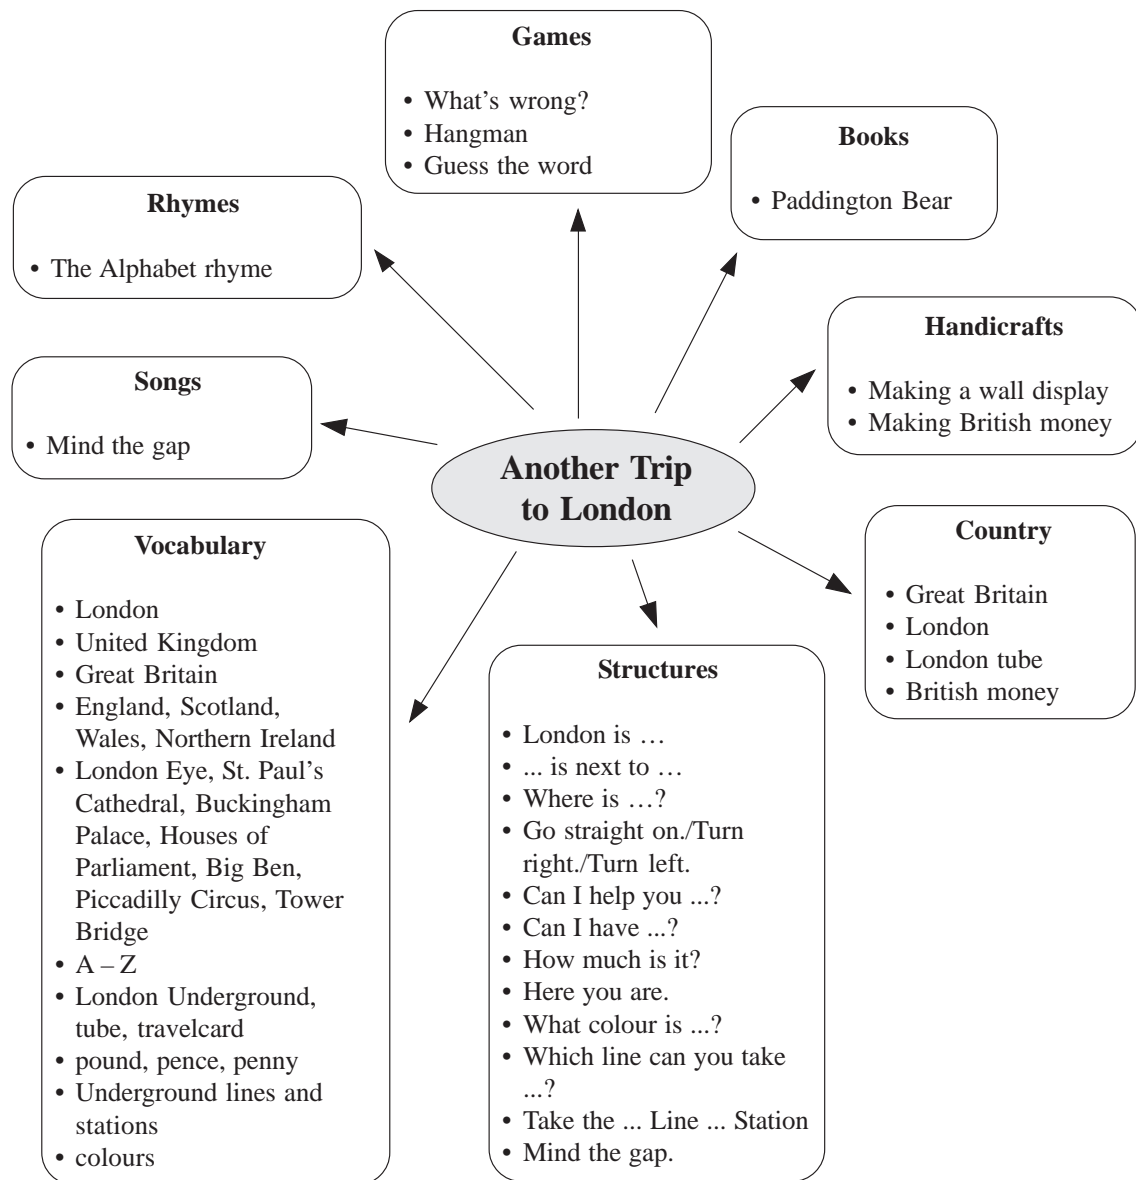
Games
• What's wrong?
• Hangman
• Guess the word

Books
• Paddington Bear

Rhymes
• The Alphabet rhyme

Handicrafts
• Making a wall display
• Making British money

Songs
• Mind the gap

Another Trip to London

Country
• Great Britain
• London
• London tube
• British money

Vocabulary
• London
• United Kingdom
• Great Britain
• England, Scotland, Wales, Northern Ireland
• London Eye, St. Paul's Cathedral, Buckingham Palace, Houses of Parliament, Big Ben, Piccadilly Circus, Tower Bridge
• A – Z
• London Underground, tube, travelcard
• pound, pence, penny
• Underground lines and stations
• colours

Structures
• London is …
• ... is next to …
• Where is …?
• Go straight on./Turn right./Turn left.
• Can I help you ...?
• Can I have ...?
• How much is it?
• Here you are.
• What colour is ...?
• Which line can you take ...?
• Take the ... Line ... Station
• Mind the gap.